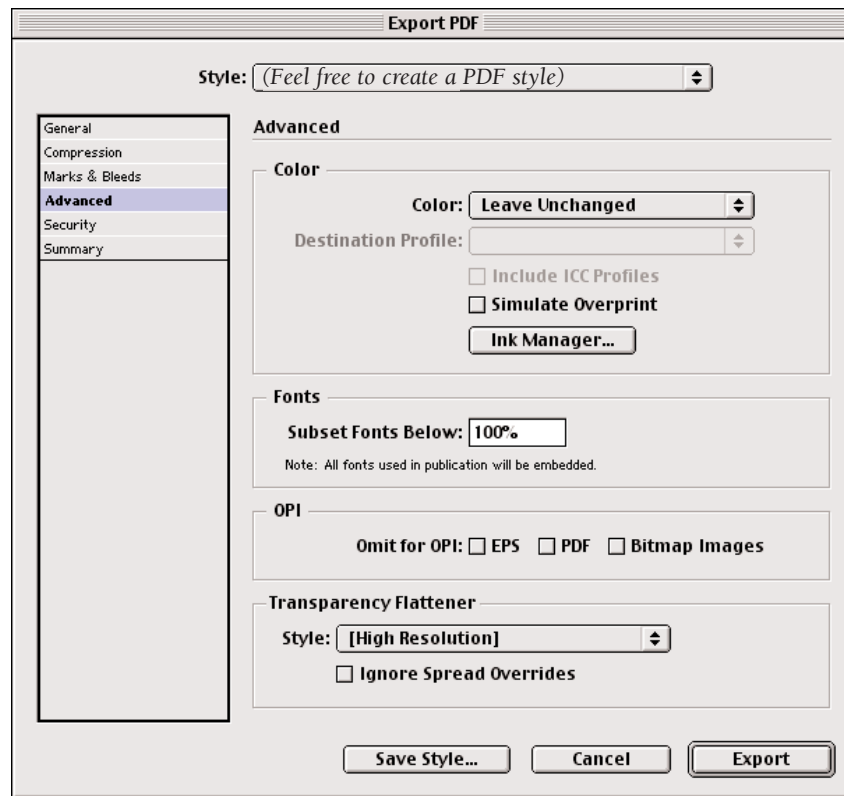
Export PDF

Style: (Feel free to create a PDF style)

General
Compression
Marks & Bleeds
Advanced
Security
Summary

Advanced

Color

Color: Leave Unchanged

Destination Profile:

Include ICC Profiles

Simulate Overprint

Ink Manager...

Fonts

Subset Fonts Below: 100%

Note: All fonts used in publication will be embedded.

OPI

Omit for OPI: EPS PDF Bitmap Images

Transparency Flattener

Style: [High Resolution]

Ignore Spread Overrides

Save Style... Cancel Export